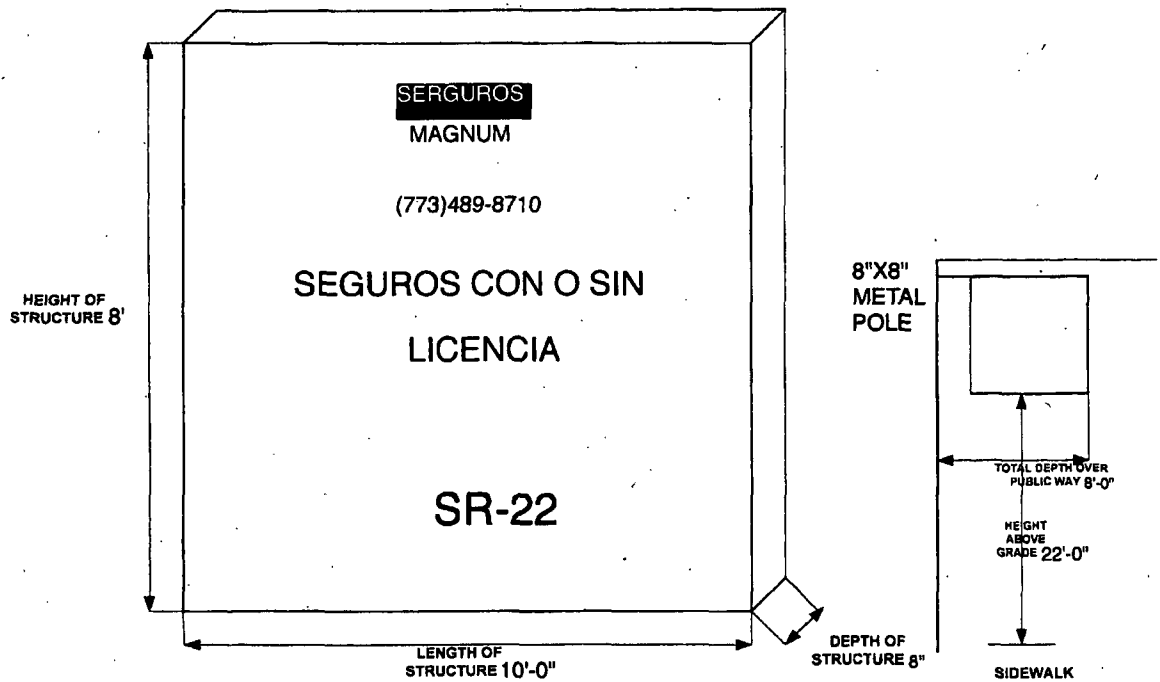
SERGUROS
MAGNUM

(773)489-8710

SEGUROS CON O SIN

LICENCIA

SR-22

HEIGHT OF STRUCTURE 8'

LENGTH OF STRUCTURE 10'-0"

DEPTH OF STRUCTURE 8"

8"X8" METAL POLE

TOTAL DEPTH OVER PUBLIC WAY 8'-0"

HEIGHT ABOVE GRADE 22'-0"

SIDEWALK